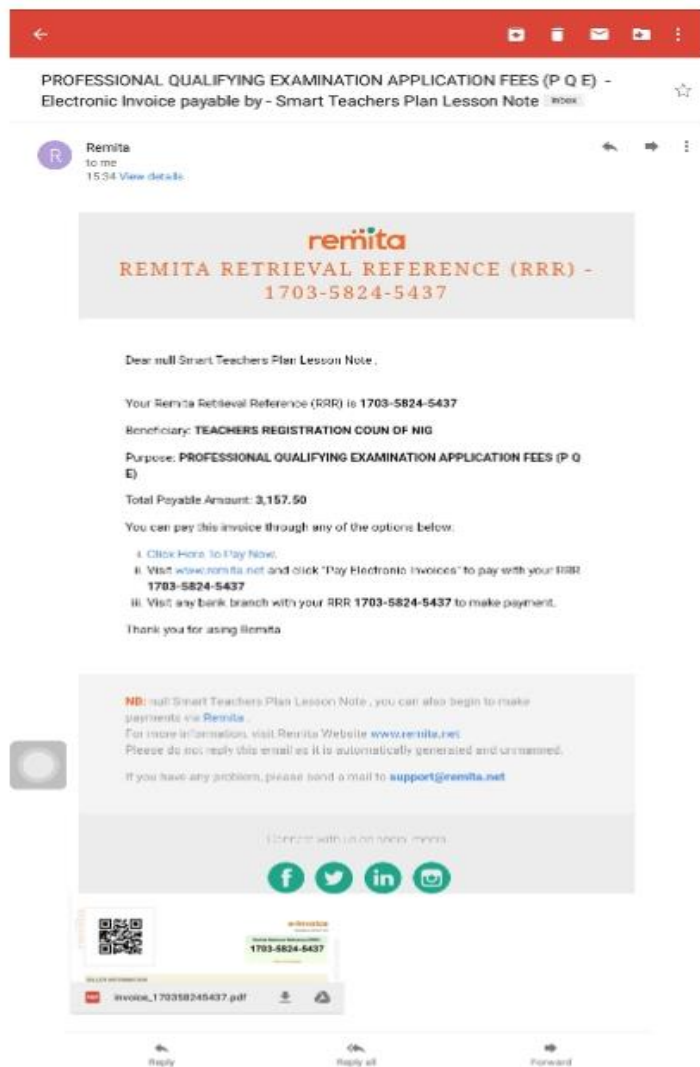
PROFESSIONAL QUALIFYING EXAMINATION APPLICATION FEES (P Q E) - Electronic Invoice payable by - Smart Teachers Plan Lesson Note Inbox

R
Remita
to me
15:34 View details

remita
REMITA RETRIEVAL REFERENCE (RRR) - 1703-5824-5437

Dear null Smart Teachers Plan Lesson Note ,

Your Remita Retrieval Reference (RRR) is 1703-5824-5437

Beneficiary: TEACHERS REGISTRATION COUN OF NIG

Purpose: PROFESSIONAL QUALIFYING EXAMINATION APPLICATION FEES (P Q E)

Total Payable Amount: 3,157.50

You can pay this invoice through any of the options below.

i. Click Here To Pay Now.
ii. Visit www.remita.net and click "Pay Electronic Invoices" to pay with your RRR 1703-5824-5437
iii. Visit any bank branch with your RRR 1703-5824-5437 to make payment.

Thank you for using Remita

NB: null Smart Teachers Plan Lesson Note , you can also begin to make payments via Remita .
For more information, visit Remita Website www.remita.net
Please do not reply this email as it is automatically generated and unmanned.

If you have any problem, please send a mail to support@remita.net

Connect with us on social media

e-Invoice
1703-5824-5437

Invoice_170358245437.pdf

Reply
Reply all
Forward